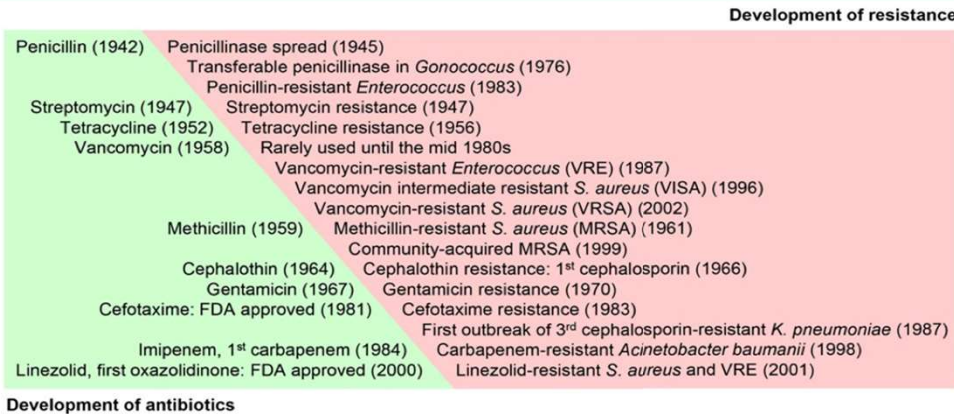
Development of resistance

Penicillin (1942) Penicillinase spread (1945)
Transferable penicillinase in Gonococcus (1976)
Penicillin-resistant Enterococcus (1983)
Streptomycin (1947) Streptomycin resistance (1947)
Tetracycline (1952) Tetracycline resistance (1956)
Vancomycin (1958) Rarely used until the mid 1980s
Vancomycin-resistant Enterococcus (VRE) (1987)
Vancomycin intermediate resistant S. aureus (VISA) (1996)
Vancomycin-resistant S. aureus (VRSA) (2002)
Methicillin (1959) Methicillin-resistant S. aureus (MRSA) (1961)
Community-acquired MRSA (1999)
Cephalothin (1964) Cephalothin resistance: 1$^{st}$ cephalosporin (1966)
Gentamicin (1967) Gentamicin resistance (1970)
Cefotaxime: FDA approved (1981) Cefotaxime resistance (1983)
First outbreak of 3$^{rd}$ cephalosporin-resistant K. pneumoniae (1987)
Imipenem, 1$^{st}$ carbapenem (1984) Carbapenem-resistant Acinetobacter baumanii (1998)
Linezolid, first oxazolidinone: FDA approved (2000) Linezolid-resistant S. aureus and VRE (2001)

Development of antibiotics